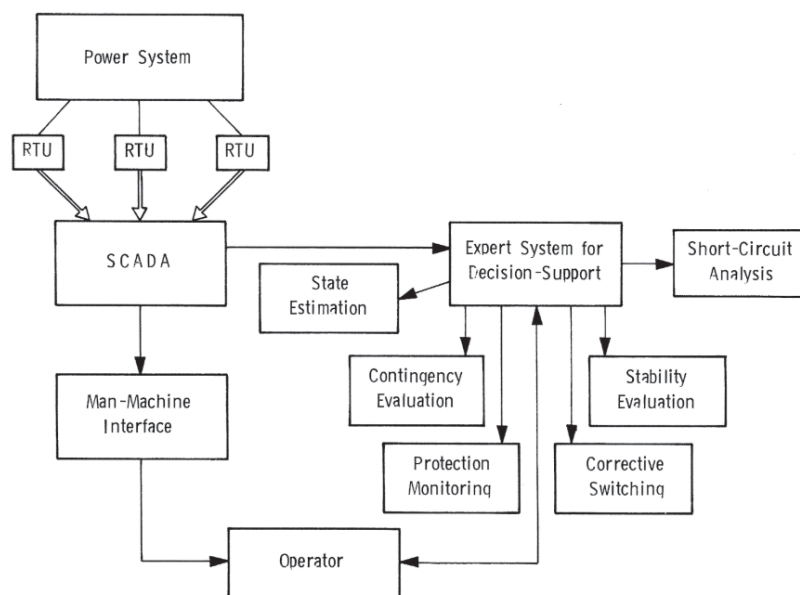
Power System

RTU

RTU

RTU

SCADA

Expert System for Decision-Support

Short-Circuit Analysis

State Estimation

Contingency Evaluation

Stability Evaluation

Man-Machine Interface

Protection Monitoring

Corrective Switching

Operator